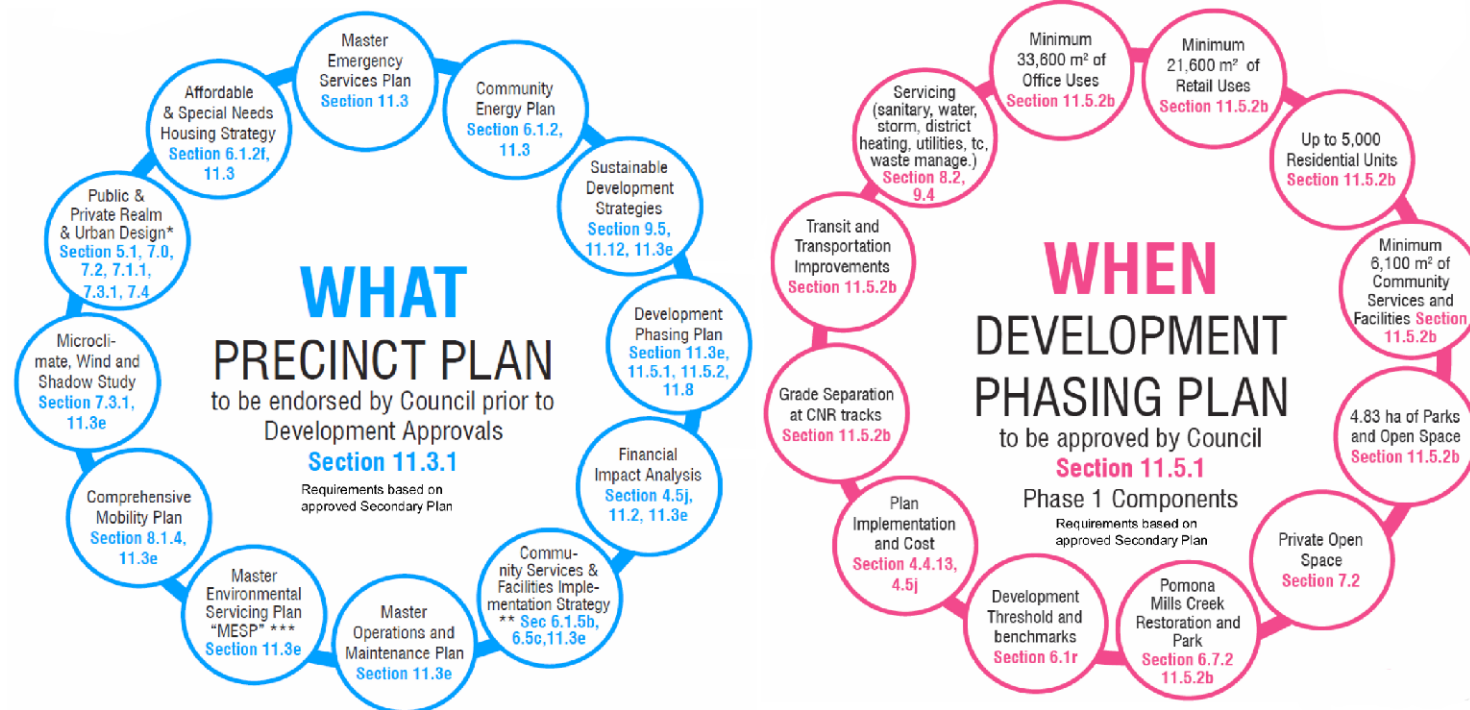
WHAT
PRECINCT PLAN
to be endorsed by Council prior to Development Approvals
Section 11.3.1
Requirements based on approved Secondary Plan

Master Emergency Services Plan
Section 11.3

Community Energy Plan
Section 6.1.2, 11.3

Sustainable Development Strategies
Section 9.5, 11.12, 11.3e

Development Phasing Plan
Section 11.3e, 11.5.1, 11.5.2, 11.8

Financial Impact Analysis
Section 4.5j, 11.2, 11.3e

Community Services & Facilities Implementation Strategy
** Sec 6.1.5b, 6.5c,11.3e

Master Operations and Maintenance Plan
Section 11.3e

Master Environmental Servicing Plan "MESP" ***
Section 11.3e

Comprehensive Mobility Plan
Section 8.1.4, 11.3e

Microclimate, Wind and Shadow Study
Section 7.3.1, 11.3e

Public & Private Realm & Urban Design*
Section 5.1, 7.0, 7.2, 7.1.1, 7.3.1, 7.4

Affordable & Special Needs Housing Strategy
Section 6.1.2f, 11.3

WHEN
DEVELOPMENT PHASING PLAN
to be approved by Council
Section 11.5.1
Phase 1 Components
Requirements based on approved Secondary Plan

Minimum 33,600 m² of Office Uses
Section 11.5.2b

Minimum 21,600 m² of Retail Uses
Section 11.5.2b

Up to 5,000 Residential Units
Section 11.5.2b

Minimum 6,100 m² of Community Services and Facilities Section 11.5.2b

4.83 ha of Parks and Open Space
Section 11.5.2b

Private Open Space
Section 7.2

Pomona Mills Creek Restoration and Park
Section 6.7.2 11.5.2b

Development Threshold and benchmarks
Section 6.1r

Plan Implementation and Cost
Section 4.4.13, 4.5j

Grade Separation at CNR tracks
Section 11.5.2b

Transit and Transportation Improvements
Section 11.5.2b

Servicing (sanitary, water, storm, district heating, utilities, tc, waste manage.)
Section 8.2, 9.4